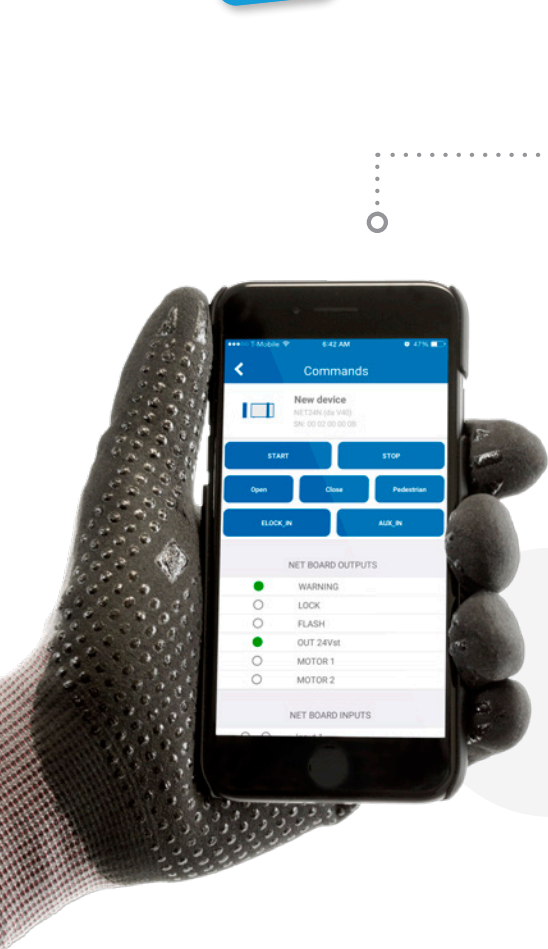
T-Mobile 6:42 AM 47%

Commands

New device
NET24N (dx V40)
SN: 00:02:00:00:08

START
STOP
Open
Close
Pedestrian
ELOCK_IN
AUX_IN

NET BOARD OUTPUTS
WARNING
LOCK
FLASH
OUT 24Vst
MOTOR 1
MOTOR 2

NET BOARD INPUTS
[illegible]